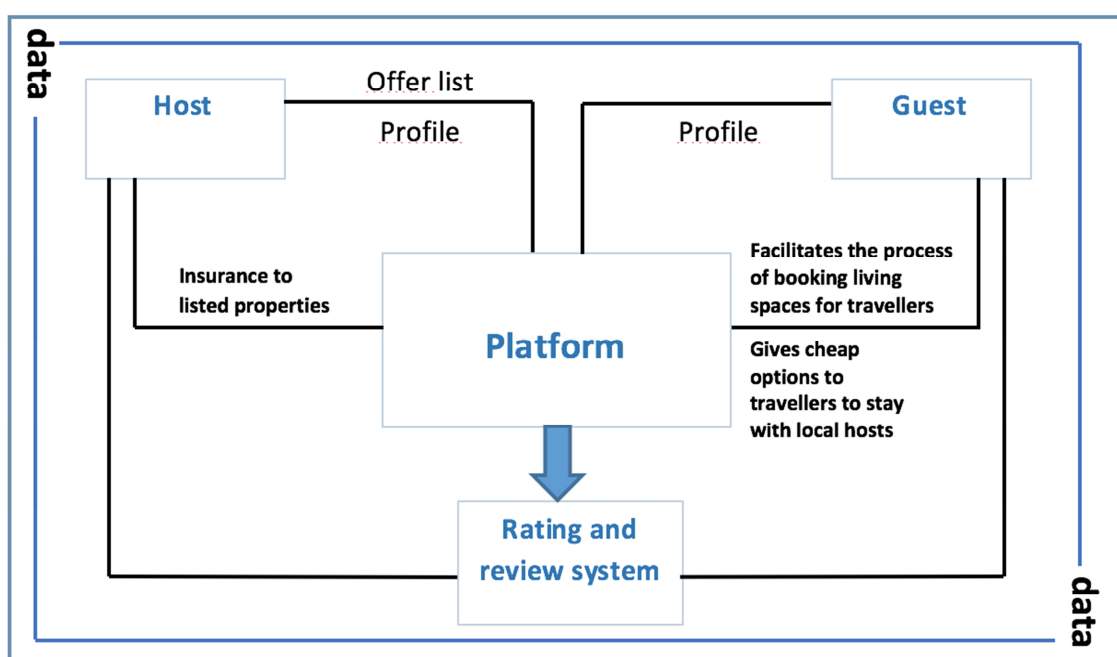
data

Host

Offer list

Profile

Profile

Guest

Insurance to listed properties

Platform

Facilitates the process of booking living spaces for travellers

Gives cheap options to travellers to stay with local hosts

Rating and review system

data